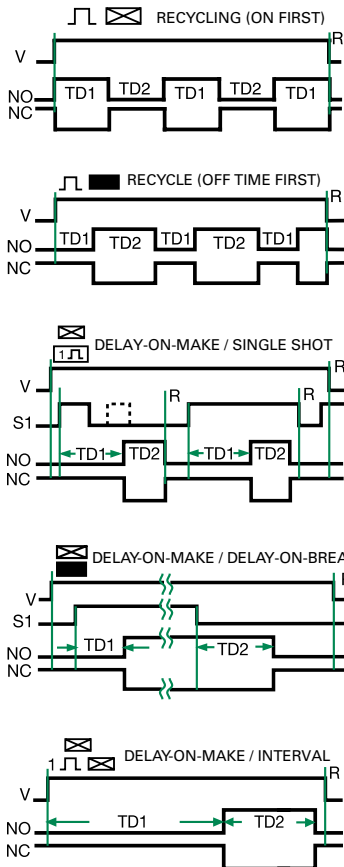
RECYCLING (ON FIRST)

V
R
NO
NC
TD1
TD2
TD1
TD2
TD1

RECYCLE (OFF TIME FIRST)

V
R
NO
NC
TD1
TD2
TD1
TD2
TD1

1
DELAY-ON-MAKE / SINGLE SHOT

V
S1
R
R
NO
NC
TD1
TD2
TD1
TD2

DELAY-ON-MAKE / DELAY-ON-BREA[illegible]

V
S1
NO
NC
TD1
TD2

1
DELAY-ON-MAKE / INTERVAL

V
R
NO
NC
TD1
TD2